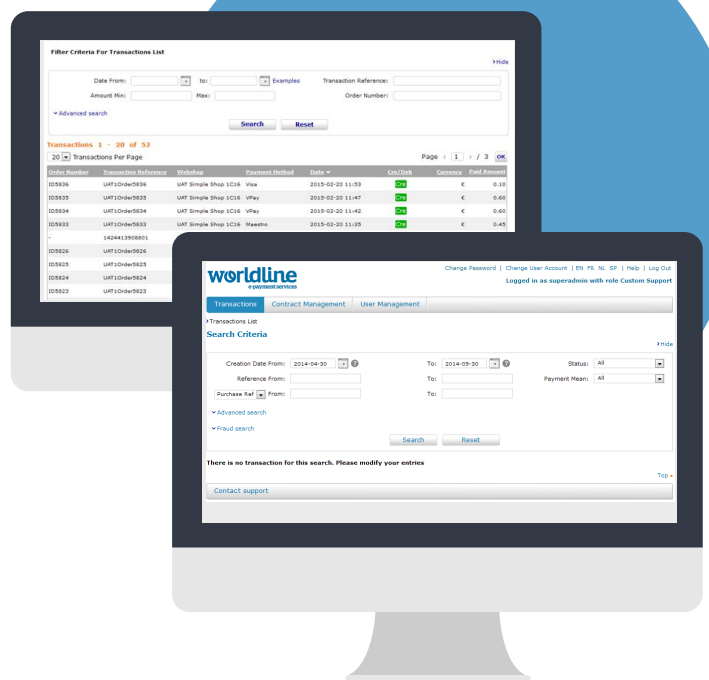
Filter Criteria For Transactions List

›Hide

Date From: to: Examples Transaction Reference:

Amount Min: Max: Order Number:

˅Advanced search

Search Reset

Transactions 1 - 20 of 52

20 Transactions Per Page

Page 1 / 3 OK

| Order Number | Transaction Reference | Webshop | Payment Method | Date | Cre/Deb | Currency | Paid Amount |
|---|---|---|---|---|---|---|---|
| IDS836 | UAT1Order5836 | UAT Simple Shop 1C16 | Visa | 2015-02-20 11:53 | Cre | € | 0.10 |
| IDS835 | UAT1Order5835 | UAT Simple Shop 1C16 | VPay | 2015-02-20 11:47 | Cre | € | 0.60 |
| IDS834 | UAT1Order5834 | UAT Simple Shop 1C16 | VPay | 2015-02-20 11:42 | Cre | € | 0.60 |
| IDS833 | UAT1Order5833 | UAT Simple Shop 1C16 | Maestro | 2015-02-20 11:35 | Cre | € | 0.45 |
| - | 1424413908801 | | | | | | |
| IDS826 | UAT1Order5826 | | | | | | |
| IDS825 | UAT1Order5825 | | | | | | |
| IDS824 | UAT1Order5824 | | | | | | |
| IDS823 | UAT1Order5823 | | | | | | |

worldline
e-payment services

Change Password | Change User Account | EN FR NL SP | Help | Log Out
Logged in as superadmin with role Custom Support

Transactions Contract Management User Management

›Transactions List

Search Criteria

›Hide

Creation Date From: 2014-04-30 To: 2014-05-30 Status: All

Reference From: To: Payment Mean: All

Purchase Ref From: To:

˅Advanced search

˅Fraud search

Search Reset

There is no transaction for this search. Please modify your entries

Top »

Contact support